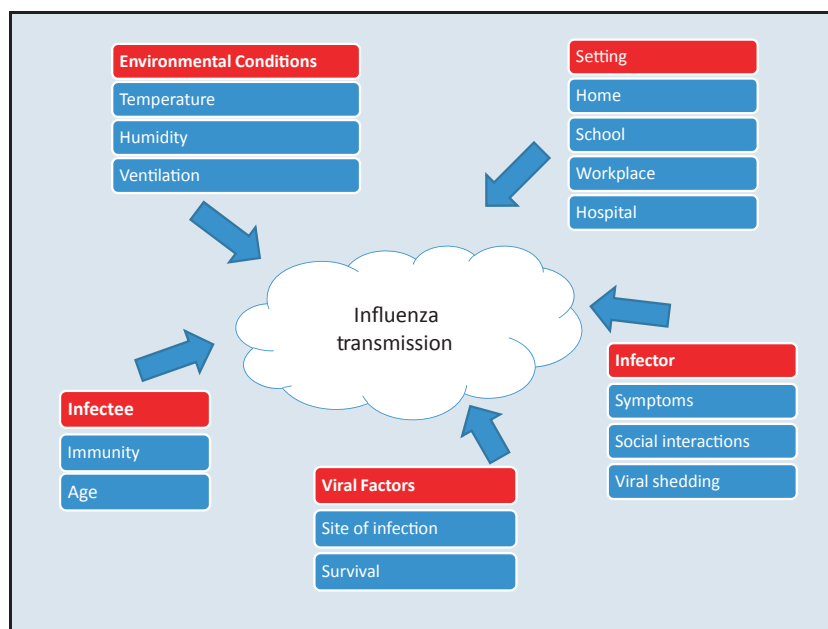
Environmental Conditions
Temperature
Humidity
Ventilation

Setting
Home
School
Workplace
Hospital

Influenza transmission

Infector
Symptoms
Social interactions
Viral shedding

Infectee
Immunity
Age

Viral Factors
Site of infection
Survival